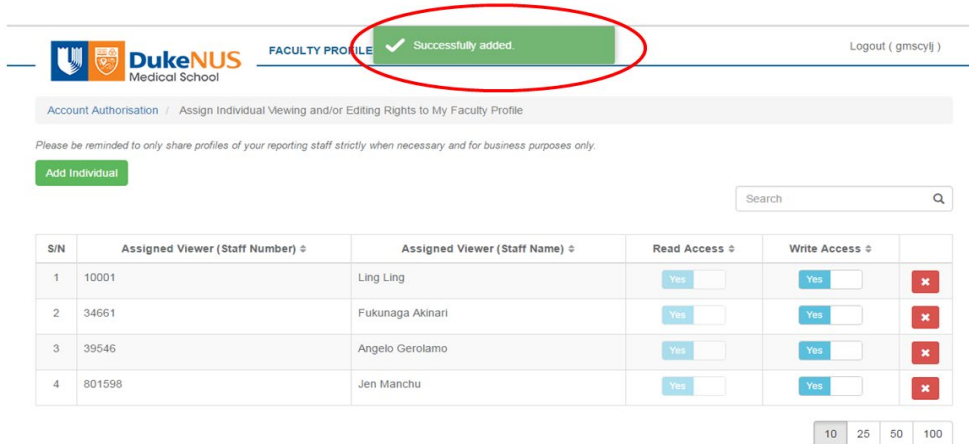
DukeNUS Medical School

FACULTY PROFILE

Successfully added.

Logout ( gmscylj )

Account Authorisation / Assign Individual Viewing and/or Editing Rights to My Faculty Profile

Please be reminded to only share profiles of your reporting staff strictly when necessary and for business purposes only.

Add Individual

Search

| S/N | Assigned Viewer (Staff Number) | Assigned Viewer (Staff Name) | Read Access | Write Access | |
|---|---|---|---|---|---|
| 1 | 10001 | Ling Ling | Yes | Yes | |
| 2 | 34661 | Fukunaga Akinari | Yes | Yes | |
| 3 | 39546 | Angelo Gerolamo | Yes | Yes | |
| 4 | 801598 | Jen Manchu | Yes | Yes | |

10 25 50 100